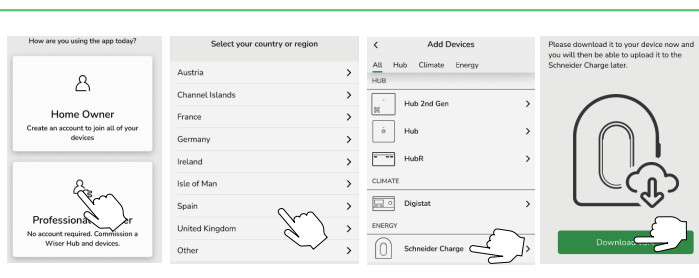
How are you using the app today?

Home Owner
Create an account to join all of your devices

Professional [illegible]er
No account required. Commission a Wiser Hub and devices.

Select your country or region

| |
|---|
| Austria |
| Channel Islands |
| France |
| Germany |
| Ireland |
| Isle of Man |
| Spain |
| United Kingdom |
| Other |

<
Add Devices
All Hub Climate Energy
HUB
Hub 2nd Gen
Hub
HubR
CLIMATE
Digistat
ENERGY
Schneider Charge

Please download it to your device now and you will then be able to upload it to the Schneider Charge later.

Downlo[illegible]